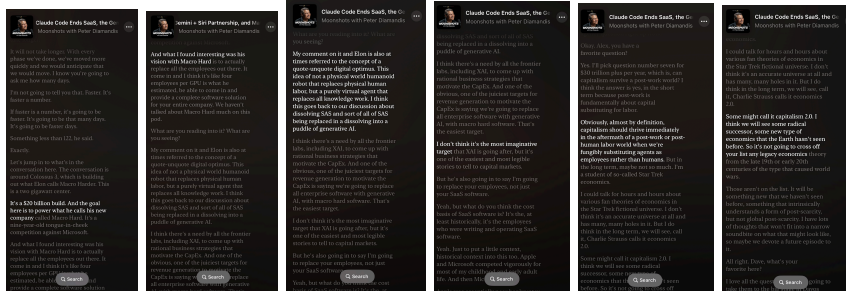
Claude Code Ends SaaS, the Ge
Moonshots with Peter Diamandis

It will not take longer. With every phase we're done, we're moving faster and quickly and we would anticipate that we would move. I know you're going to ask me how much faster.

I'm not going to tell you that. Faster. It's faster a number.

If faster is a number, it's going to be faster. It's going to be that many days. It's going to be faster days.

Something less than 12, he said.

Exactly.

Let's jump in to what's in the conversation here. The conversation is around Colossus 2, which is building out what Elon calls Macro Harder. This is a two gigawatt center.

It's a $20 billion build. And the goal here is to power what he calls his new company called Macro Hard, which is a nine-year-old tongue-in-cheek competition against Microsoft.

And what I found interesting was his vision with Macro Hard is to actually replace all employees out there. It comes in and I think it's like how employees are OP, in what he estimated, be able to come in and provide a complete software solution for your entire company. We haven't talked about Macro Hard much on this pod.

Search

Claude Code Ends SaaS, the Ge
Gemini + Siri Partnership, and Ma
Moonshots with Peter Diamandis

And what I found interesting was his vision with Macro Hard is to actually replace all employees out there. It comes in and I think it's like how employees are OP, in what he estimated, be able to come in and provide a complete software solution for your entire company. We haven't talked about Macro Hard much on this pod.

What are you reading into it? What are you seeing?

My comment on it and Elon is also at times referred to the concept of a quote-unquote digital optimus. This idea of not a physical world humanoid robot that replaces physical human labor, but a purely virtual agent that replaces all knowledge work. I think this goes back to our discussion about dissolving SaaS and sort of all of SaaS being replaced in a dissolving into a puddle of generative AI.

I think there's a need by all the frontier labs, including XAI, to come up with rational business strategies that motivate the CapEx. And one of the obvious, one of the juiciest targets for revenue generation to motivate the CapEx is saying we're going to replace all enterprise software with generative AI, with macro hard software. That's the easiest target.

Search

Claude Code Ends SaaS, the Ge
Moonshots with Peter Diamandis

My comment on it and Elon is also at times referred to the concept of a quote-unquote digital optimus. This idea of not a physical world humanoid robot that replaces physical human labor, but a purely virtual agent that replaces all knowledge work. I think this goes back to our discussion about dissolving SaaS and sort of all of SaaS being replaced in a dissolving into a puddle of generative AI.

I think there's a need by all the frontier labs, including XAI, to come up with rational business strategies that motivate the CapEx. And one of the obvious, one of the juiciest targets for revenue generation to motivate the CapEx is saying we're going to replace all enterprise software with generative AI, with macro hard software. That's the easiest target.

I don't think it's the most imaginative target that XAI is going after, but it's one of the easiest and most legible stories to tell to capital markets.

But he's also going to in say I'm going to replace your employees, not just your SaaS software.

Yeah, but who do you think the cost basis of SaaS software is? I'm going to...

Search

Claude Code Ends SaaS, the Ge
Moonshots with Peter Diamandis

being replaced in a dissolving into a puddle of generative AI.

I think there's a need by all the frontier labs, including XAI, to come up with rational business strategies that motivate the CapEx. And one of the obvious, one of the juiciest targets for revenue generation to motivate the CapEx is saying we're going to replace all enterprise software with generative AI, with macro hard software. That's the easiest target.

I don't think it's the most imaginative target that XAI is going after, but it's one of the easiest and most legible stories to tell to capital markets.

But he's also going to in say I'm going to replace your employees, not just your SaaS software.

Yeah, but who do you think the cost basis of SaaS software is? If so, at least historically. It's the employees who were writing and operating SaaS software.

Yeah, but to put a little context, historical context into this, Apple and Microsoft compared rigorously for most of my childhood to try and build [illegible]

Search

Claude Code Ends SaaS, the Ge
Moonshots with Peter Diamandis

Okay. Alex, you have a favorite question?

Yes, I'll pick question number seven for $30 trillion plus per year, which is, can humanity prosper in a post-work world? I think the answer is yes, in the short term because post-work is fundamentally about capital substituting for labor.

Obviously, almost by definition, capitalism should thrive immediately in the aftermath of a post-work or post-human labor world when we're fungibly substituting agents as employees rather than humans. But in the long term, maybe not so much. I'm a student of so-called Star Trek economics.

I could talk for hours and hours about various fan theories of economics in the Star Trek fictional universe. I don't think it's an accurate universe at all and has many, many holes in it. But I do think in the long term, we will see, call it, Charlie Strauss calls it economics 2.0.

Some might call it capitalism 2.0. I think we will see some radical successor, some new type of economics that we haven't seen before. So it's not going to crowd out...

Search

Claude Code Ends SaaS, the Ge
Moonshots with Peter Diamandis

I could talk for hours and hours about various fan theories of economics in the Star Trek fictional universe. I don't think it's an accurate universe at all and has many, many holes in it. But I do think in the long term, we will see, call it, Charlie Strauss calls it economics 2.0.

Some might call it capitalism 2.0. I think we will see some radical successor, some new type of economics that we haven't seen before. So it's not going to crowd out your list any legacy economics theory from the late 19th or early 20th centuries of the type that caused world wars.

Those aren't on the list. It will be something new that we haven't seen before, something that intrinsically understands a form of post-scarcity, but not global post-scarcity. I have lots of thoughts that won't fit into a narrow soundbite on what that might look like, so maybe we devote a future episode to it.

All right. Dave, what's your favorite one?

I love all the questions. I'm going to...

Search